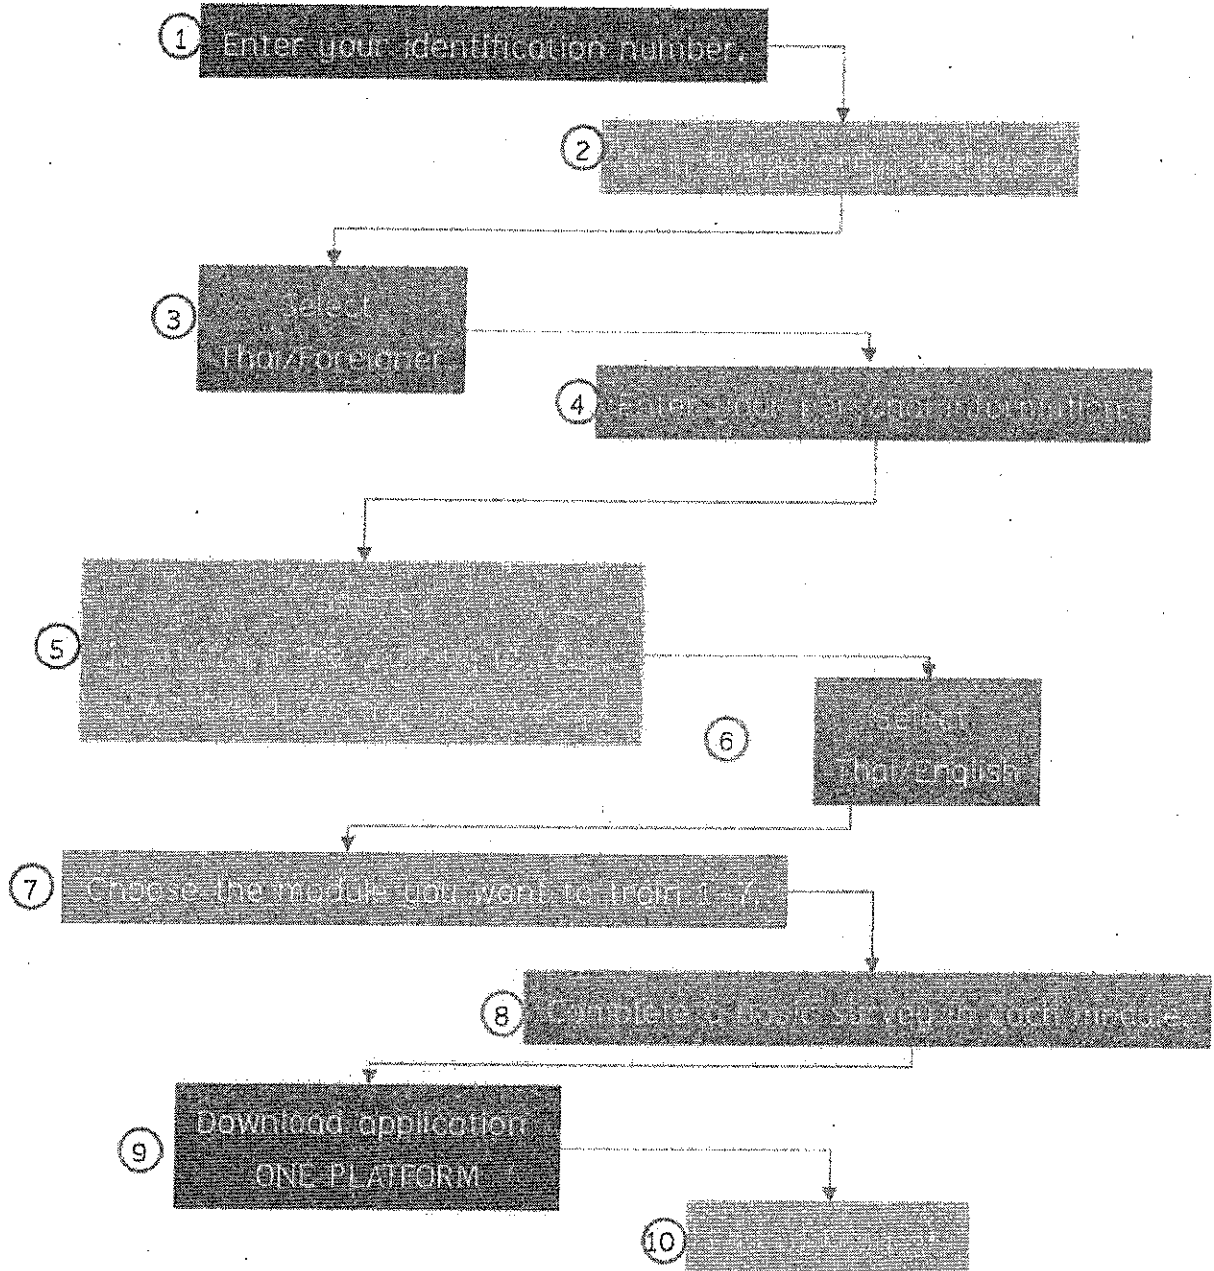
1 Enter your identification number.

2 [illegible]

3 Select Thai/Foreigner

4 Enter your personal information

5 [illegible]

6 Select Thai/English

7 Choose the module you want to train 1 - 7.

8 Complete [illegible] each module.

9 Download application ONE PLATFORM

10 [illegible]